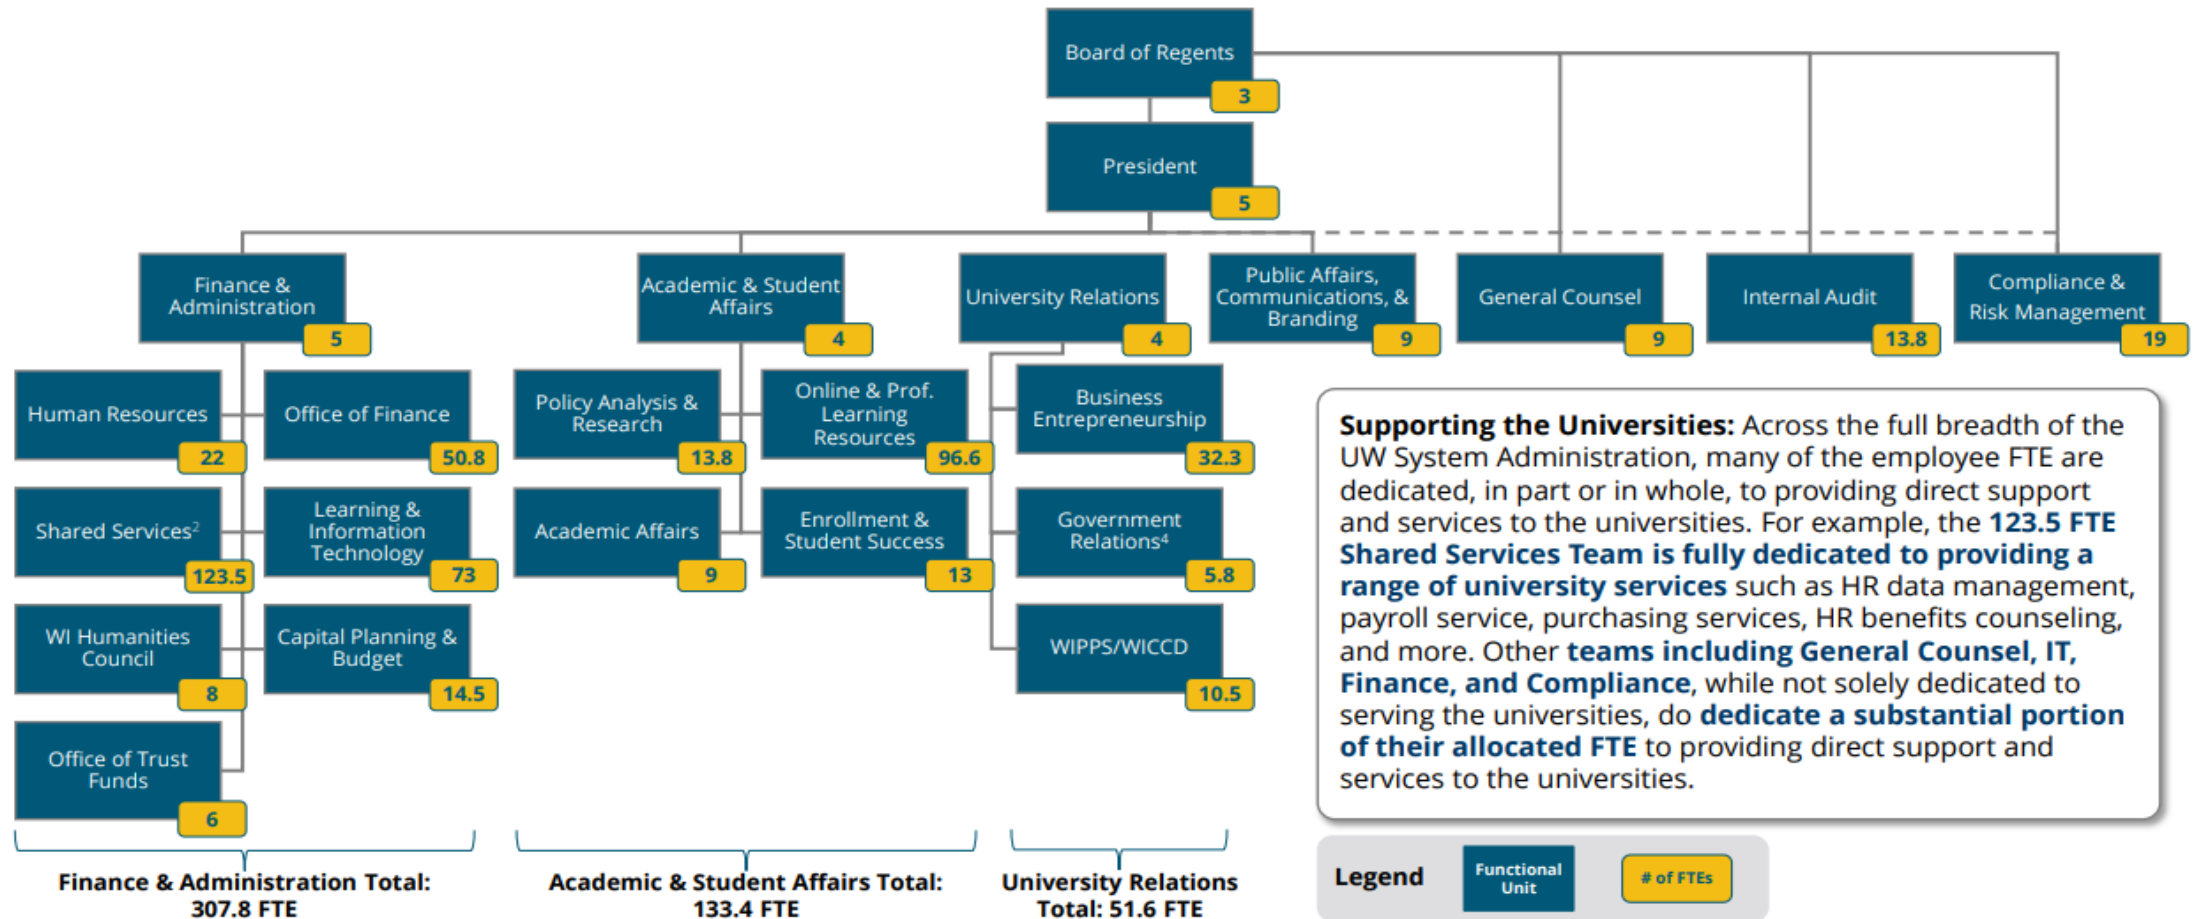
Board of Regents
3

President
5

Finance & Administration
5

Academic & Student Affairs
4

University Relations
4

Public Affairs, Communications, & Branding
9

General Counsel
9

Internal Audit
13.8

Compliance & Risk Management
19

Human Resources
22

Office of Finance
50.8

Shared Services$^2$
123.5

Learning & Information Technology
73

WI Humanities Council
8

Capital Planning & Budget
14.5

Office of Trust Funds
6

Policy Analysis & Research
13.8

Online & Prof. Learning Resources
96.6

Academic Affairs
9

Enrollment & Student Success
13

Business Entrepreneurship
32.3

Government Relations$^4$
5.8

WIPPS/WICCD
10.5

Supporting the Universities: Across the full breadth of the UW System Administration, many of the employee FTE are dedicated, in part or in whole, to providing direct support and services to the universities. For example, the 123.5 FTE Shared Services Team is fully dedicated to providing a range of university services such as HR data management, payroll service, purchasing services, HR benefits counseling, and more. Other teams including General Counsel, IT, Finance, and Compliance, while not solely dedicated to serving the universities, do dedicate a substantial portion of their allocated FTE to providing direct support and services to the universities.

Finance & Administration Total: 307.8 FTE

Academic & Student Affairs Total: 133.4 FTE

University Relations Total: 51.6 FTE

Legend
Functional Unit
# of FTEs